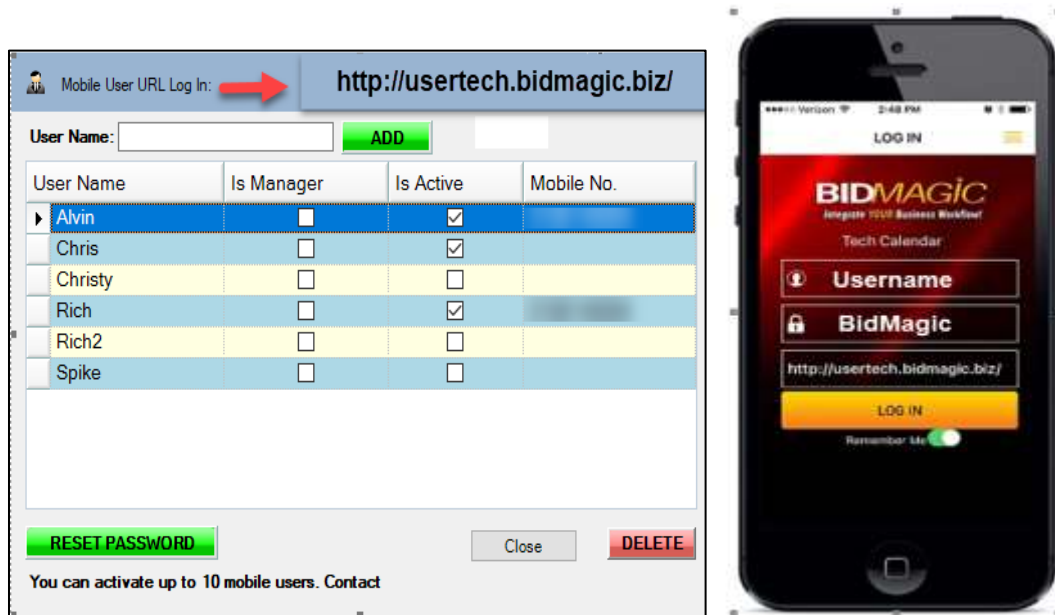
Mobile User URL Log In: http://usertech.bidmagic.biz/

User Name: ADD

| User Name | Is Manager | Is Active | Mobile No. |
|---|---|---|---|
| Alvin | ☐ | ☑ | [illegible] |
| Chris | ☐ | ☑ | |
| Christy | ☐ | ☐ | |
| Rich | ☐ | ☑ | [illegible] |
| Rich2 | ☐ | ☐ | |
| Spike | ☐ | ☐ | |

RESET PASSWORD Close DELETE

You can activate up to 10 mobile users. Contact

Verizon 2:48 PM

LOG IN

BIDMAGIC
Integrate YOUR Business Workflow!
Tech Calendar

Username
BidMagic
http://usertech.bidmagic.biz/
LOG IN
Remember Me